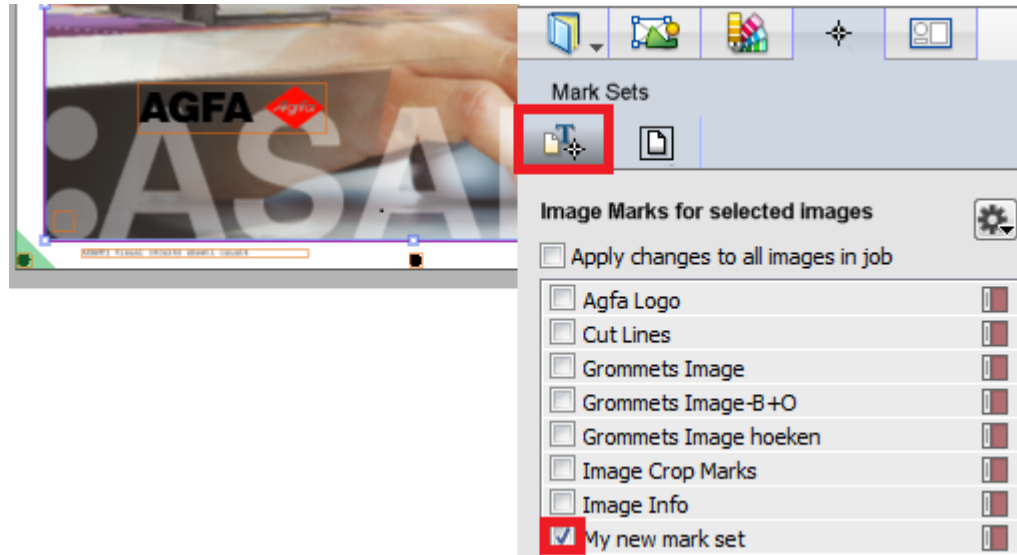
AGFA Agfa
ASA

Mark Sets

Image Marks for selected images

Apply changes to all images in job

Agfa Logo
Cut Lines
Grommets Image
Grommets Image-B+O
Grommets Image hoeken
Image Crop Marks
Image Info
My new mark set